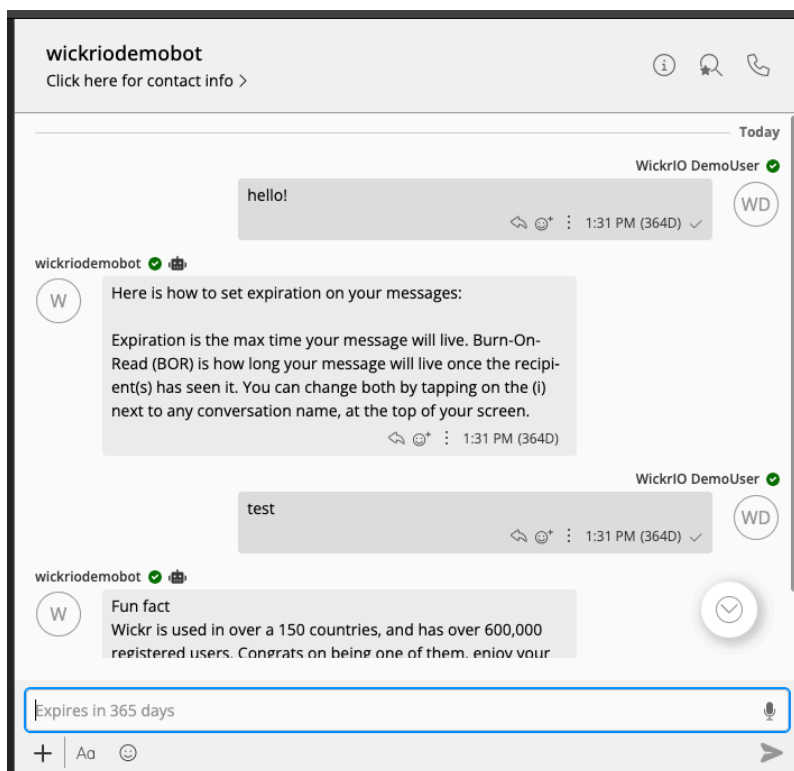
wickriodemobot
Click here for contact info >

Today

WickrIO DemoUser

hello!
1:31 PM (364D)

WD

wickriodemobot

W

Here is how to set expiration on your messages:

Expiration is the max time your message will live. Burn-On-Read (BOR) is how long your message will live once the recipient(s) has seen it. You can change both by tapping on the (i) next to any conversation name, at the top of your screen.
1:31 PM (364D)

WickrIO DemoUser

test
1:31 PM (364D)

WD

wickriodemobot

W

Fun fact
Wickr is used in over a 150 countries, and has over 600,000 registered users. Congrats on being one of them, enjoy your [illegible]

Expires in 365 days

Aa